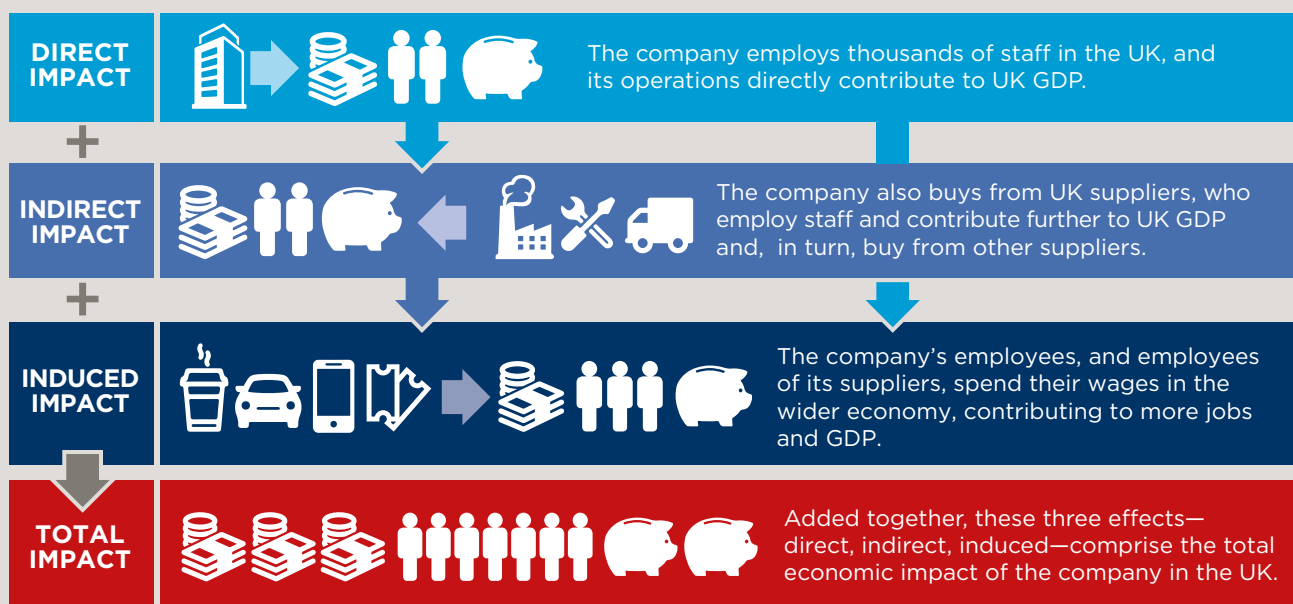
DIRECT IMPACT

The company employs thousands of staff in the UK, and its operations directly contribute to UK GDP.

+

INDIRECT IMPACT

The company also buys from UK suppliers, who employ staff and contribute further to UK GDP and, in turn, buy from other suppliers.

+

INDUCED IMPACT

The company's employees, and employees of its suppliers, spend their wages in the wider economy, contributing to more jobs and GDP.

TOTAL IMPACT

Added together, these three effects—direct, indirect, induced—comprise the total economic impact of the company in the UK.